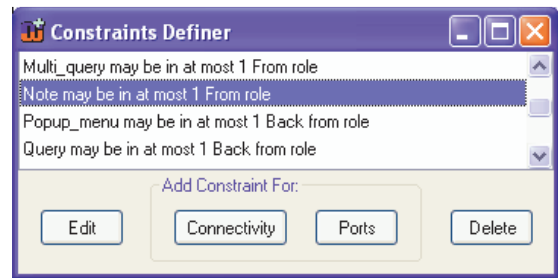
Constraints Definer

Multi_query may be in at most 1 From role
Note may be in at most 1 From role
Popup_menu may be in at most 1 Back from role
Query may be in at most 1 Back from role

Add Constraint For:

Edit
Connectivity
Ports
Delete